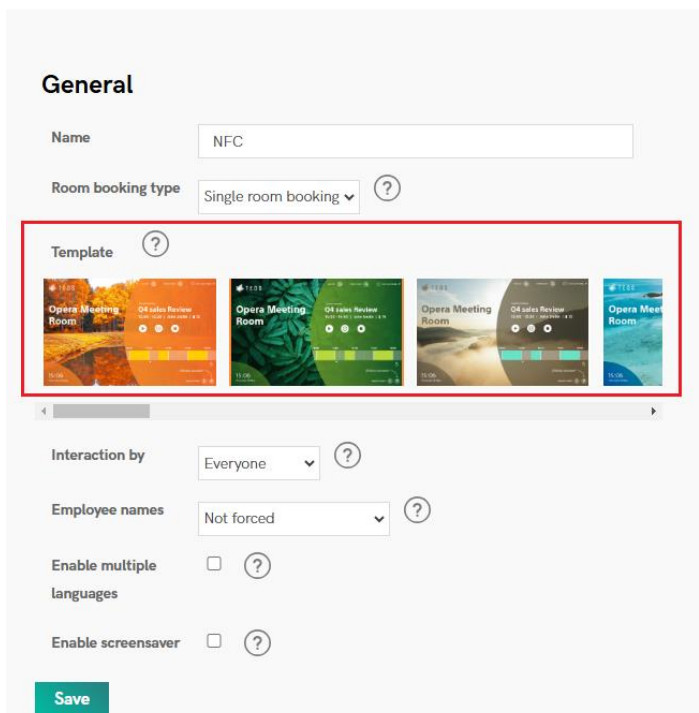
General

Name NFC

Room booking type Single room booking ?

Template ?

Opera Meeting Room Q4 sales Review 15:06

Opera Meeting Room Q4 sales Review 15:06

Opera Meeting Room Q4 sales Review 15:06

Opera Meet Room 15:06

Interaction by Everyone ?

Employee names Not forced ?

Enable multiple languages ?

Enable screensaver ?

Save